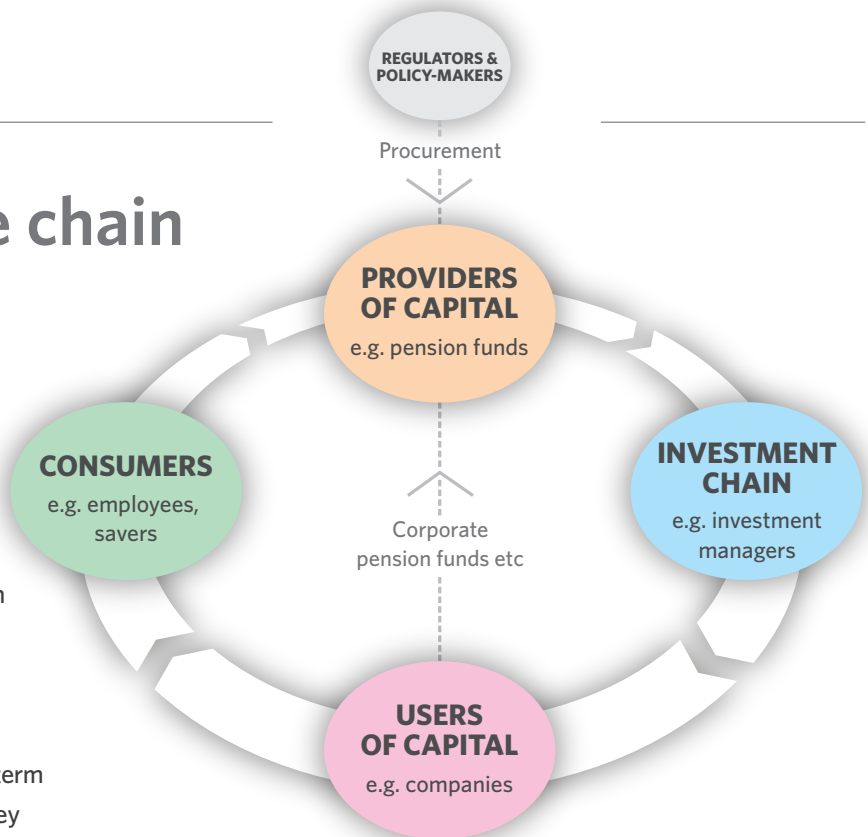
REGULATORS & POLICY-MAKERS

Procurement

e chain

PROVIDERS OF CAPITAL
e.g. pension funds

CONSUMERS
e.g. employees, savers

INVESTMENT CHAIN
e.g. investment managers

Corporate pension funds etc

n

USERS OF CAPITAL
e.g. companies

erm
ey